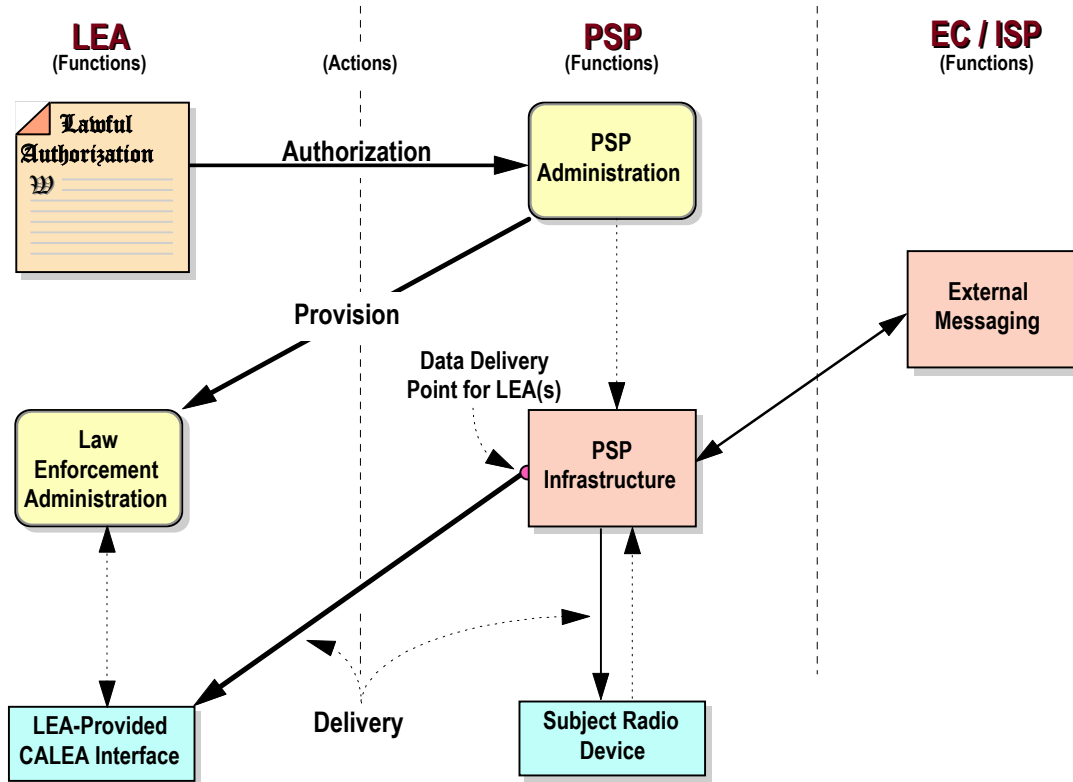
LEA
(Functions)

(Actions)

PSP
(Functions)

EC / ISP
(Functions)

Lawful Authorization
W

Authorization

PSP Administration

Provision

External Messaging

Data Delivery Point for LEA(s)

Law Enforcement Administration

PSP Infrastructure

LEA-Provided CALEA Interface

Delivery

Subject Radio Device